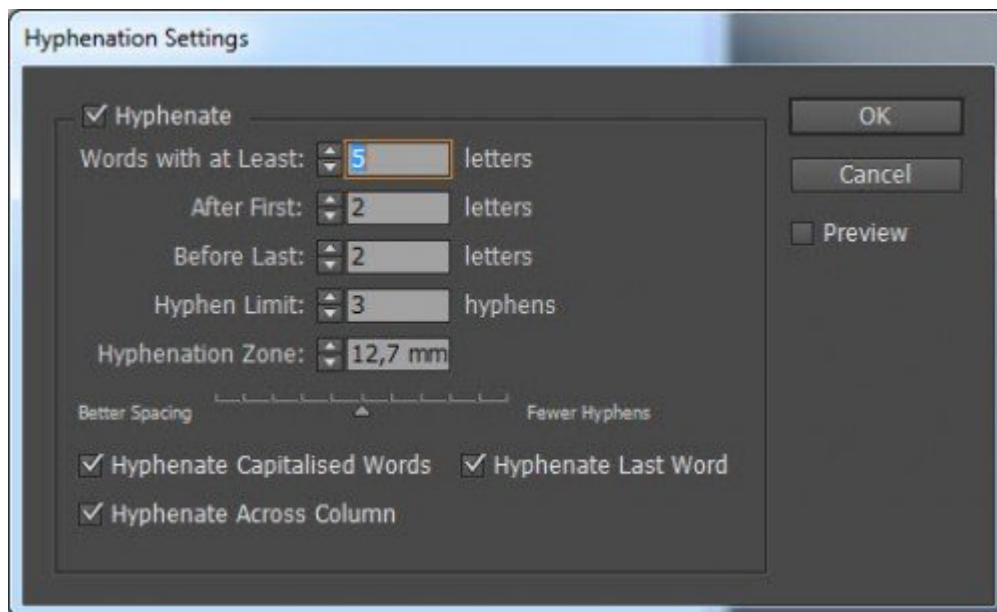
Hyphenation Settings

✓ Hyphenate

Words with at Least: 5 letters

After First: 2 letters

Before Last: 2 letters

Hyphen Limit: 3 hyphens

Hyphenation Zone: 12,7 mm

Better Spacing

Fewer Hyphens

✓ Hyphenate Capitalised Words

✓ Hyphenate Last Word

✓ Hyphenate Across Column

OK

Cancel

Preview